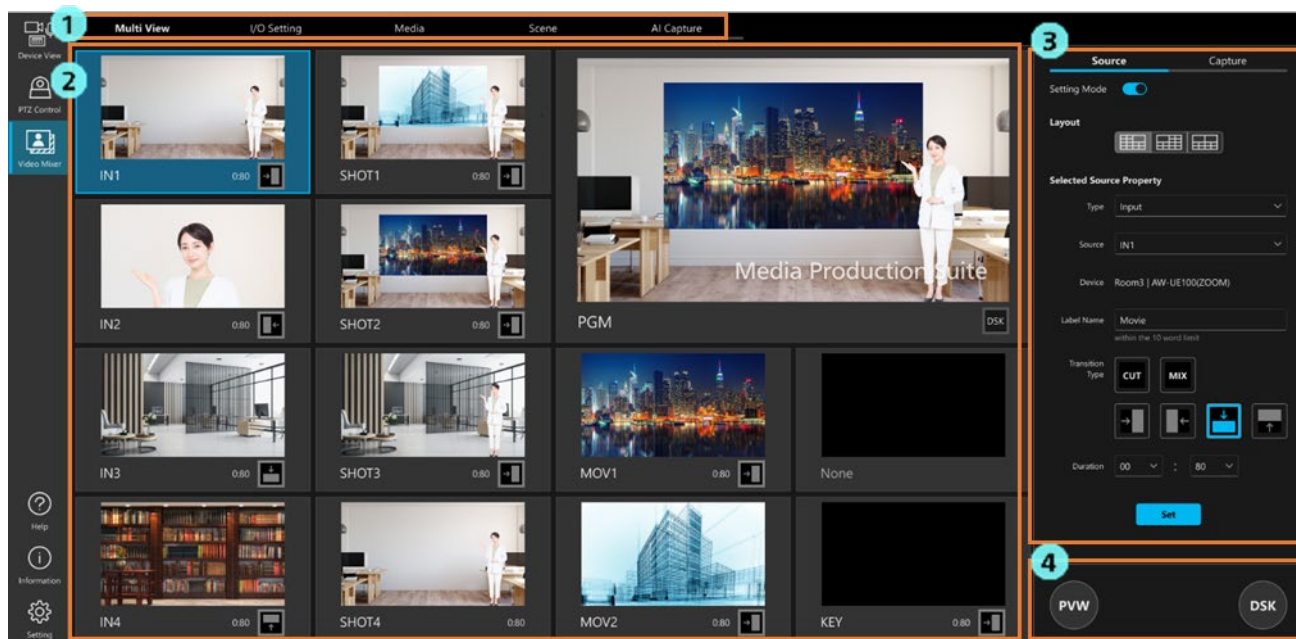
Device View

PTZ Control

Video Mixer

1

Multi View I/O Setting Media Scene AI Capture

2

IN1 0:80

SHOT1 0:80

IN2 0:80

SHOT2 0:80

Media Production Suite

PGM

DSK

IN3 0:80

SHOT3 0:80

MOV1 0:80

None

IN4 0:80

SHOT4 0:80

MOV2 0:80

KEY 0:80

Help

Information

Setting

3

Source Capture

Setting Mode

Layout

Selected Source Property

Type Input

Source IN1

Device Room3 | AW-UE100(ZOOM)

Label Name Movie

within the 10 word limit

Transition Type CUT MIX

Duration 00 : 80

Set

4

PVW

DSK